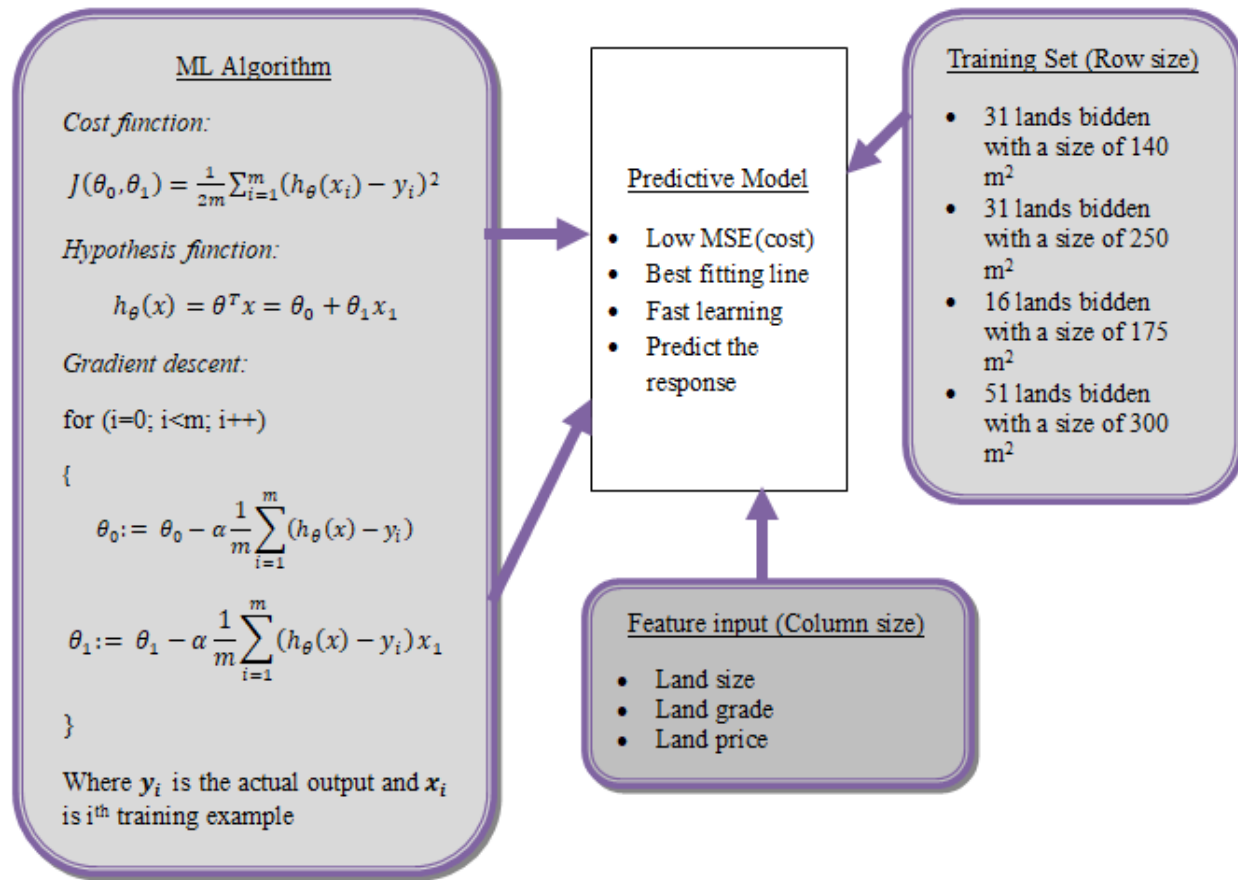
ML Algorithm

*Cost function:*

$J(\theta_0,\theta_1) = \frac{1}{2m}\sum_{i=1}^{m}(h_\theta(x_i) - y_i)^2$

*Hypothesis function:*

$h_\theta(x) = \theta^T x = \theta_0 + \theta_1 x_1$

*Gradient descent:*

for (i=0; i<m; i++)

{

$\theta_0 := \theta_0 - \alpha \frac{1}{m}\sum_{i=1}^{m}(h_\theta(x) - y_i)$

$\theta_1 := \theta_1 - \alpha \frac{1}{m}\sum_{i=1}^{m}(h_\theta(x) - y_i)x_1$

}

Where $\boldsymbol{y_i}$ is the actual output and $\boldsymbol{x_i}$ is i$^{th}$ training example

Predictive Model

- Low MSE(cost)
- Best fitting line
- Fast learning
- Predict the response

Training Set (Row size)

- 31 lands bidden with a size of 140 m$^2$
- 31 lands bidden with a size of 250 m$^2$
- 16 lands bidden with a size of 175 m$^2$
- 51 lands bidden with a size of 300 m$^2$

Feature input (Column size)

- Land size
- Land grade
- Land price